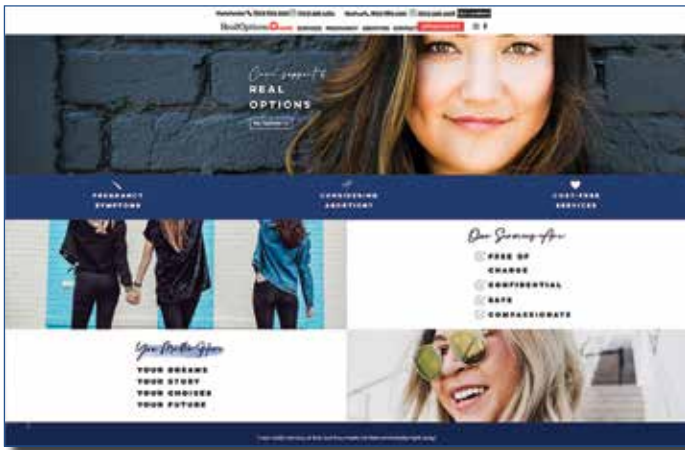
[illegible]

RealOptions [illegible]

Real support
REAL
OPTIONS

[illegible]

PREGNANCY
SYMPTOMS

CONSIDERING
ABORTION?

COST-FREE
SERVICES

Our Services Are

FREE OF
CHARGE

CONFIDENTIAL

SAFE

COMPASSIONATE

You Matter Here

YOUR DREAMS
YOUR STORY
YOUR CHOICES
YOUR FUTURE

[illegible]